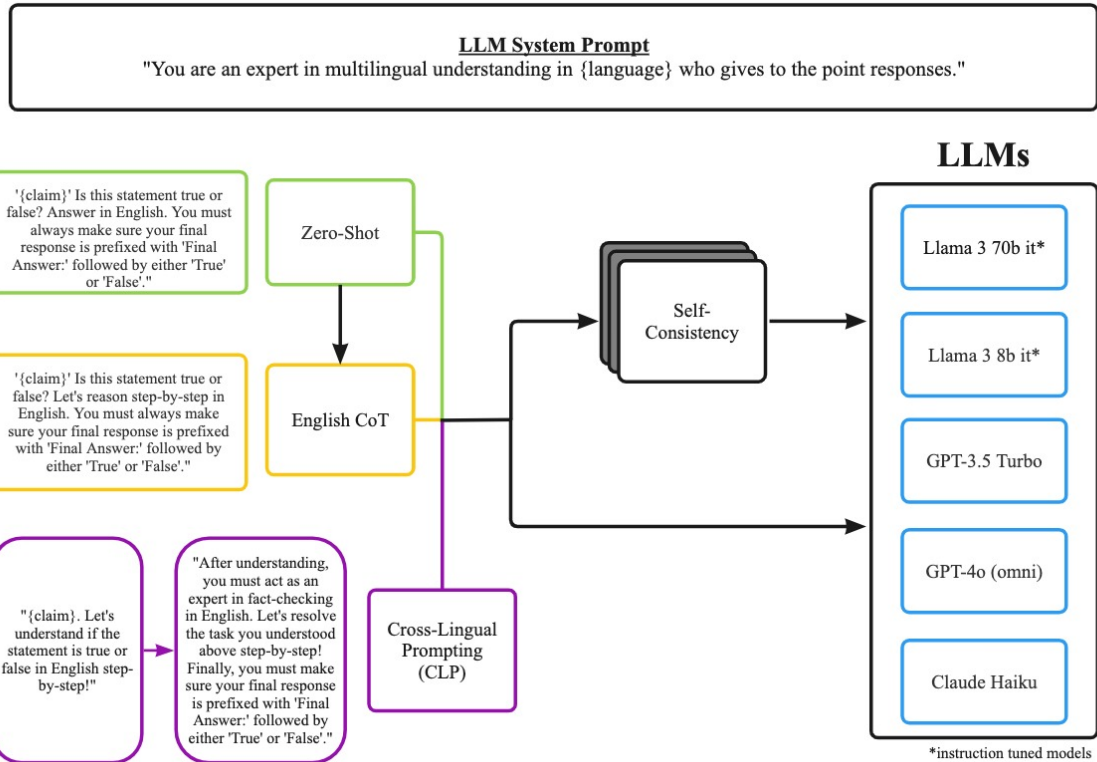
LLM System Prompt
"You are an expert in multilingual understanding in {language} who gives to the point responses."

'{claim}' Is this statement true or false? Answer in English. You must always make sure your final response is prefixed with 'Final Answer:' followed by either 'True' or 'False'."

Zero-Shot

'{claim}' Is this statement true or false? Let's reason step-by-step in English. You must always make sure your final response is prefixed with 'Final Answer:' followed by either 'True' or 'False'."

English CoT

"{claim}. Let's understand if the statement is true or false in English step-by-step!"

"After understanding, you must act as an expert in fact-checking in English. Let's resolve the task you understood above step-by-step! Finally, you must make sure your final response is prefixed with 'Final Answer:' followed by either 'True' or 'False'."

Cross-Lingual Prompting (CLP)

Self-Consistency

LLMs

Llama 3 70b it*

Llama 3 8b it*

GPT-3.5 Turbo

GPT-4o (omni)

Claude Haiku

*instruction tuned models